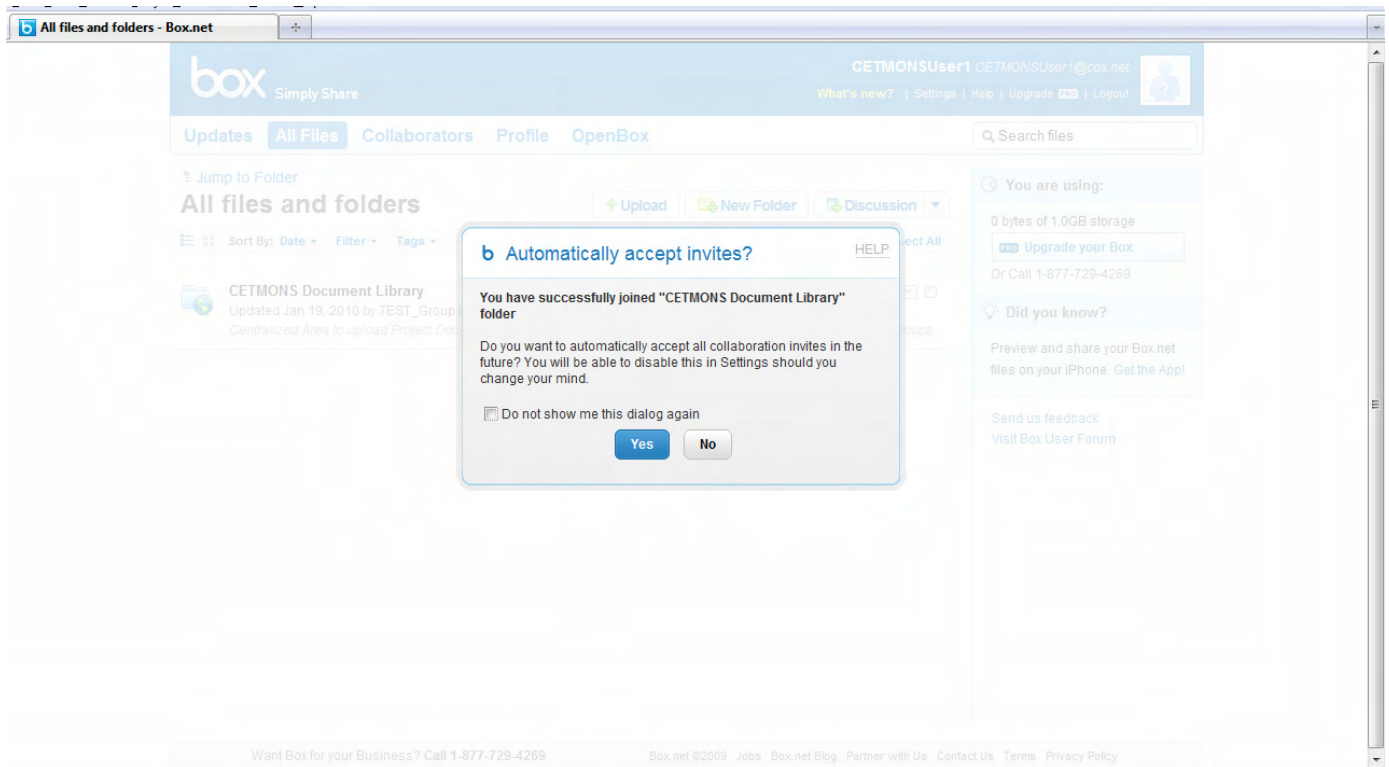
All files and folders - Box.net

box Simply Share

CETMONSUser1 CETMONSUser1@cox.net

What's new? | Settings | Help | Upgrade PRO | Logout

Updates All Files Collaborators Profile OpenBox

Search files

Jump to Folder

All files and folders

Upload New Folder Discussion

Sort By: Date Filter Tags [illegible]ect All

CETMONS Document Library

Updated Jan 19, 2010 by TEST_Group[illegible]

Centralized Area to upload Project Doc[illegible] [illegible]oups

b Automatically accept invites?

HELP

You have successfully joined "CETMONS Document Library" folder

Do you want to automatically accept all collaboration invites in the future? You will be able to disable this in Settings should you change your mind.

Do not show me this dialog again

Yes No

You are using:

0 bytes of 1.0GB storage

PRO Upgrade your Box

Or Call 1-877-729-4269

Did you know?

Preview and share your Box.net files on your iPhone. Get the App!

Send us feedback

Visit Box User Forum

Want Box for your Business? Call 1-877-729-4269

Box.net ©2009 Jobs Box.net Blog Partner with Us Contact Us Terms Privacy Policy